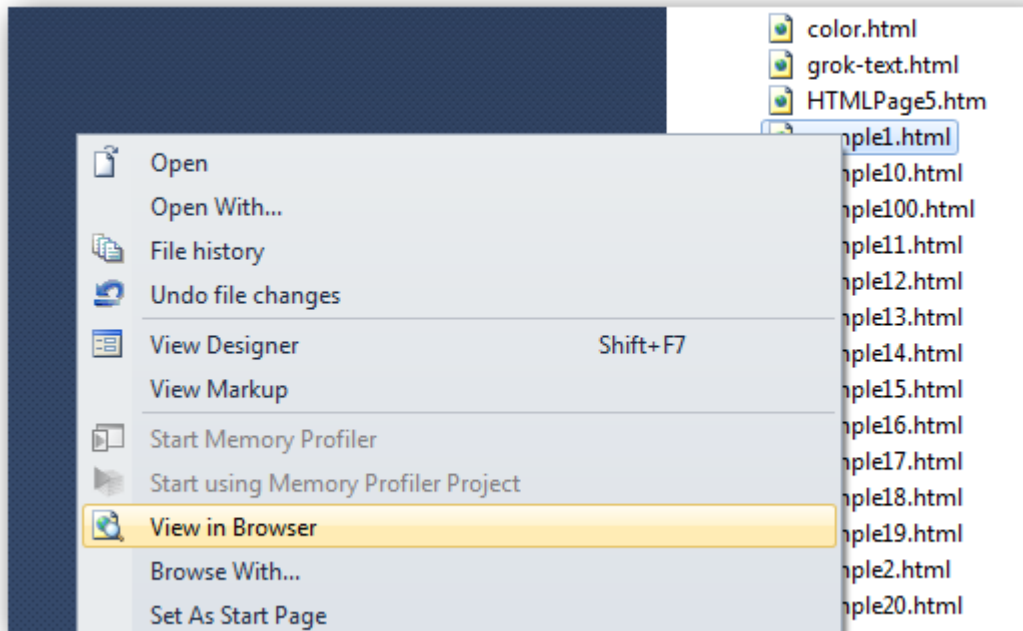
color.html
grok-text.html
HTMLPage5.htm
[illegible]nple1.html
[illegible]nple10.html
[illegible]nple100.html
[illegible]nple11.html
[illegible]nple12.html
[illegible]nple13.html
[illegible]nple14.html
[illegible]nple15.html
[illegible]nple16.html
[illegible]nple17.html
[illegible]nple18.html
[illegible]nple19.html
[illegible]nple2.html
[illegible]nple20.html

Open
Open With...
File history
Undo file changes
View Designer Shift+F7
View Markup
Start Memory Profiler
Start using Memory Profiler Project
View in Browser
Browse With...
Set As Start Page